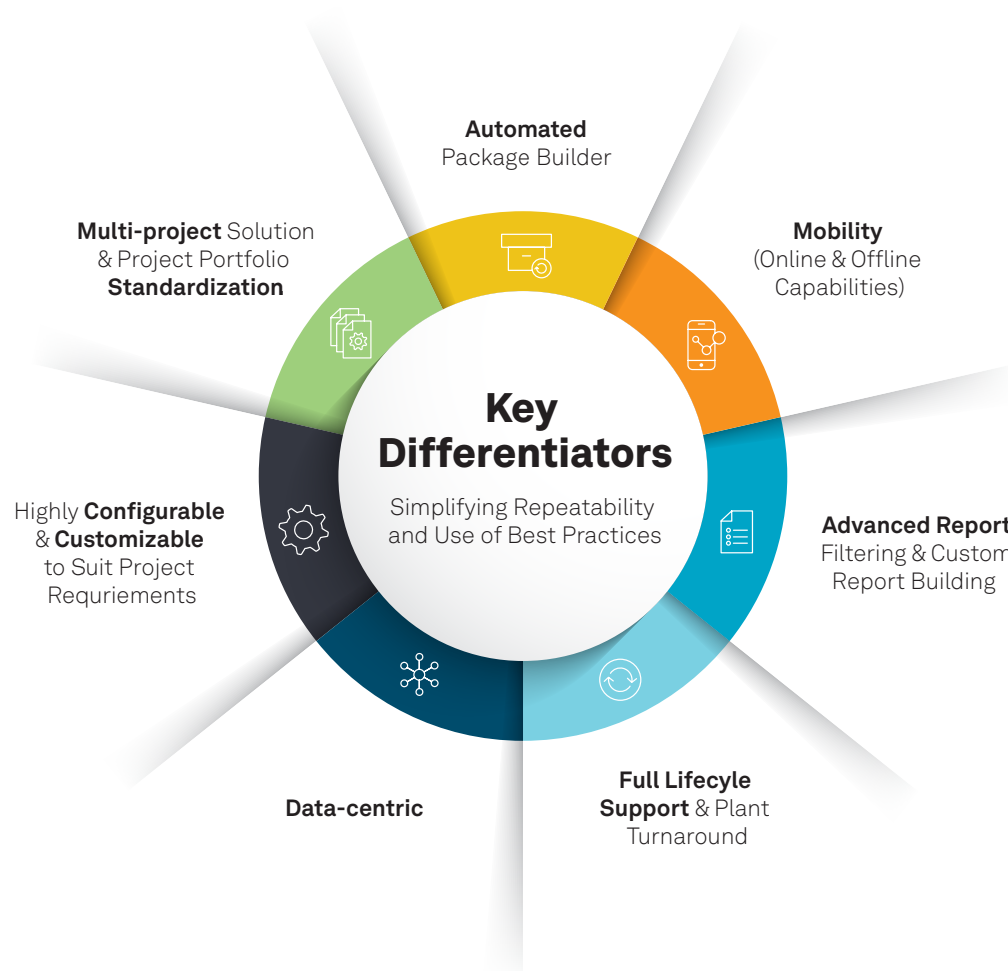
Key Differentiators

Simplifying Repeatability and Use of Best Practices

Automated Package Builder

Mobility (Online & Offline Capabilities)

Advanced Report Filtering & Custom Report Building

Full Lifecyle Support & Plant Turnaround

Data-centric

Highly Configurable & Customizable to Suit Project Requriements

Multi-project Solution & Project Portfolio Standardization